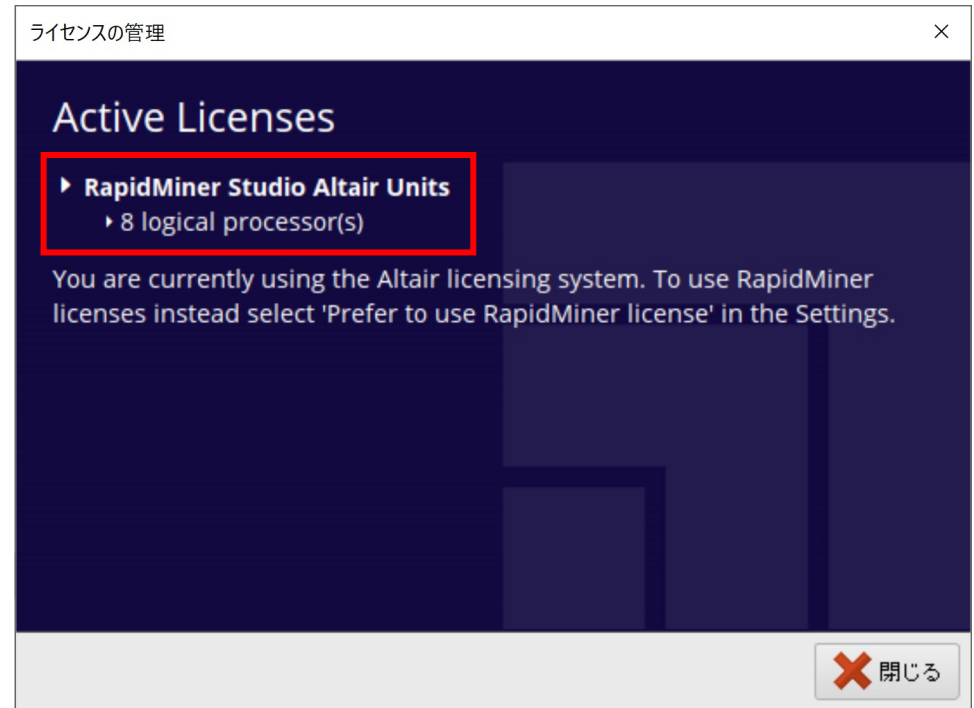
ライセンスの管理

×

Active Licenses

RapidMiner Studio Altair Units

8 logical processor(s)

You are currently using the Altair licensing system. To use RapidMiner licenses instead select 'Prefer to use RapidMiner license' in the Settings.

閉じる